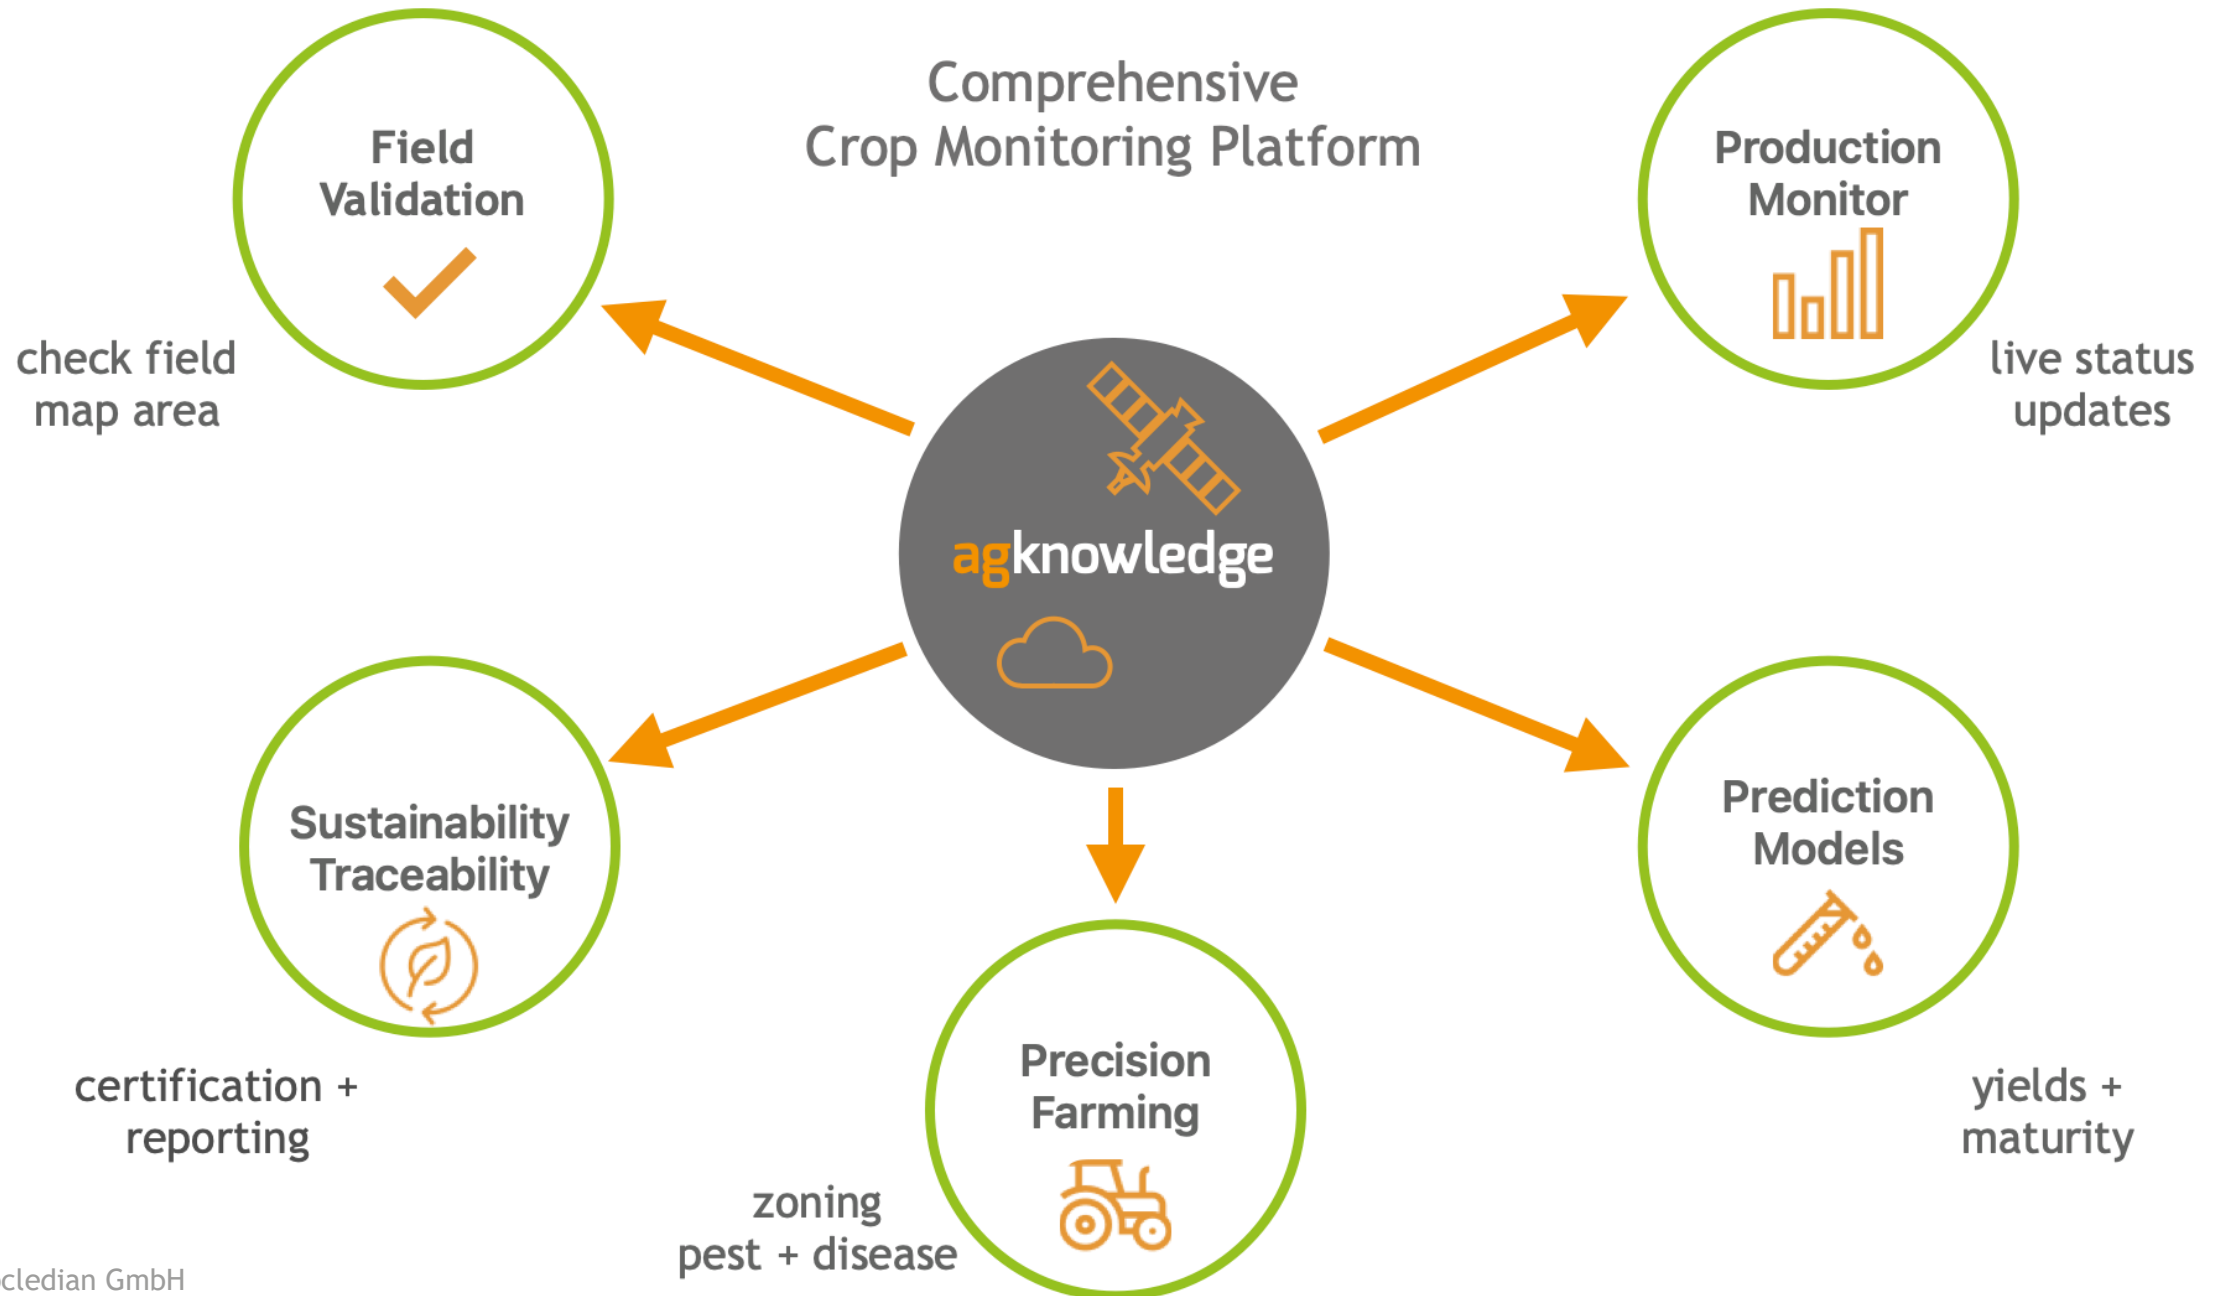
Comprehensive
Crop Monitoring Platform

Field Validation

check field map area

Production Monitor

live status updates

agknowledge

Sustainability Traceability

certification + reporting

Precision Farming

zoning
pest + disease

Prediction Models

yields + maturity

cledian GmbH